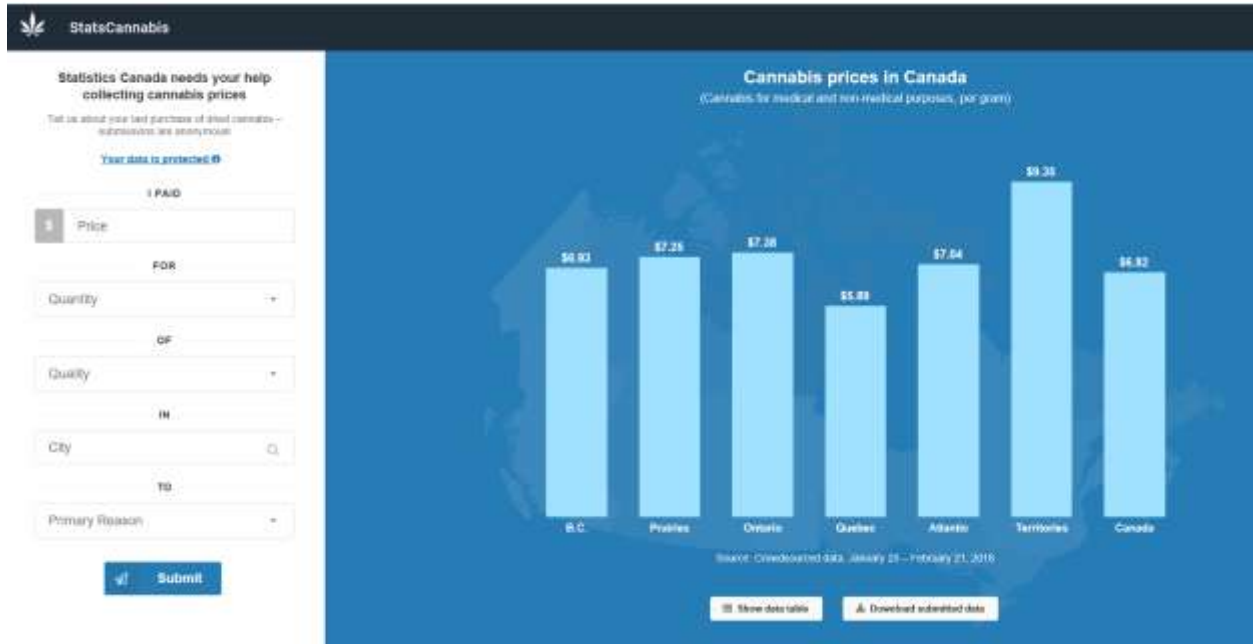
StatsCannabis

Statistics Canada needs your help collecting cannabis prices

Tell us about your last purchase of dried cannabis – submissions are anonymous

Your data is protected

I PAID

$ Price

FOR

Quantity

OF

Quality

IN

City

TO

Primary Reason

Submit

Cannabis prices in Canada

(Cannabis for medical and non-medical purposes, per gram)

$6.93

$7.25

$7.28

$5.89

$7.04

$9.35

$6.82

B.C.

Prairies

Ontario

Quebec

Atlantic

Territories

Canada

Source: Crowdsourced data, January 25 – February 21, 2018

Show data table

Download submitted data